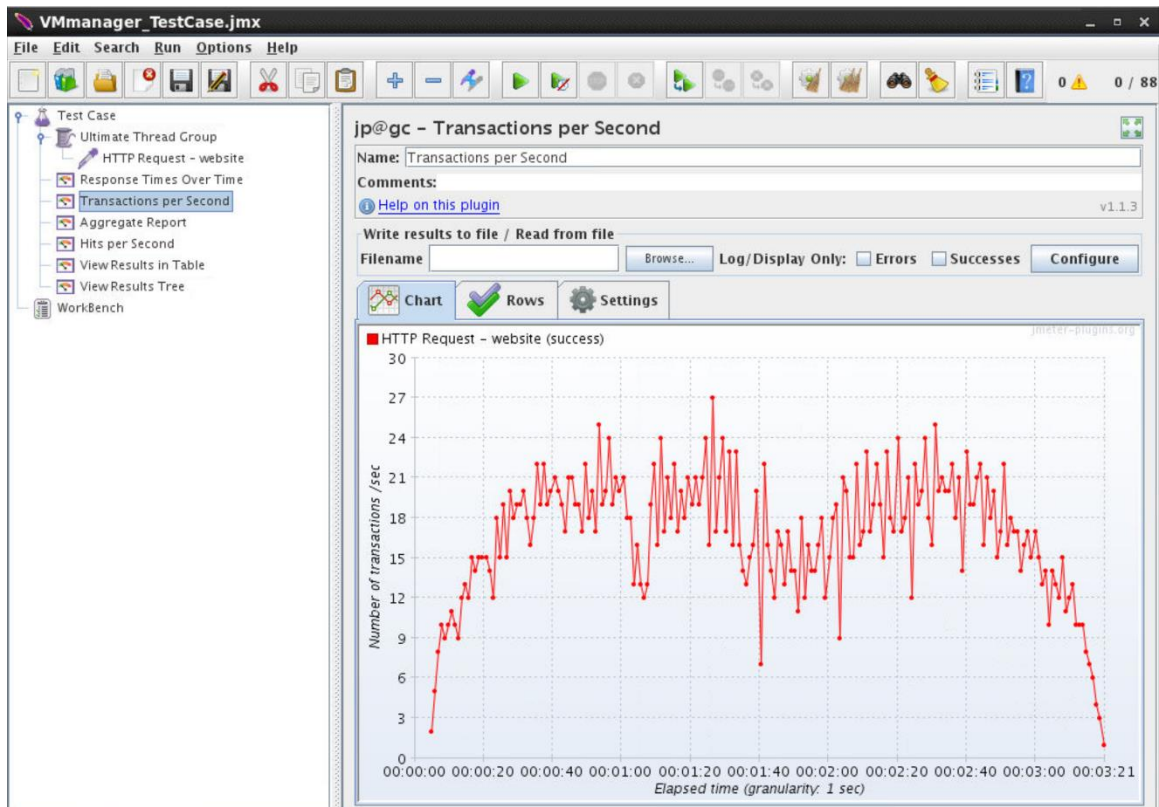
VMmanager_TestCase.jmx

File Edit Search Run Options Help

0 ⚠ 0 / 88

Test Case
Ultimate Thread Group
HTTP Request - website
Response Times Over Time
Transactions per Second
Aggregate Report
Hits per Second
View Results in Table
View Results Tree
WorkBench

jp@gc - Transactions per Second

Name: Transactions per Second

Comments:

Help on this plugin

v1.1.3

Write results to file / Read from file

Filename Browse... Log/Display Only: Errors Successes Configure

Chart Rows Settings

HTTP Request - website (success)

jmeter-plugins.org

30
27
24
21
18
15
12
9
6
3
0

Number of transactions /sec

00:00:00 00:00:20 00:00:40 00:01:00 00:01:20 00:01:40 00:02:00 00:02:20 00:02:40 00:03:00 00:03:21

Elapsed time (granularity: 1 sec)